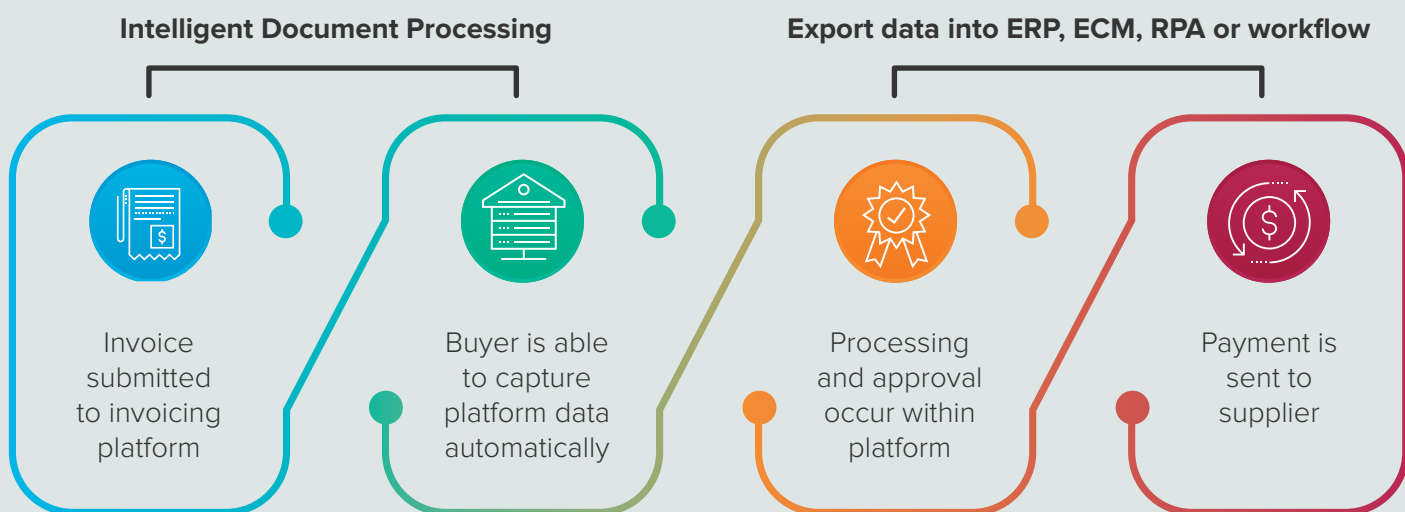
Intelligent Document Processing

Export data into ERP, ECM, RPA or workflow

Invoice submitted to invoicing platform

Buyer is able to capture platform data automatically

Processing and approval occur within platform

Payment is sent to supplier